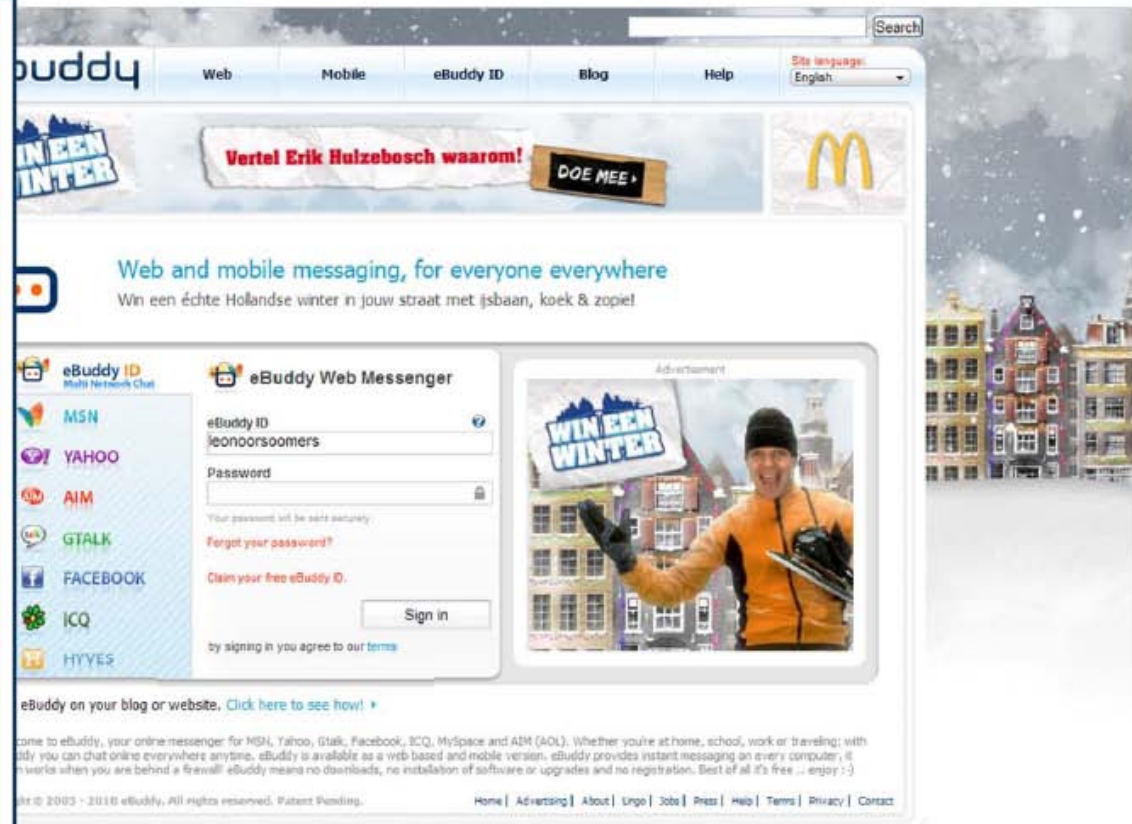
Search

buddy

Web | Mobile | eBuddy ID | Blog | Help

Site language:
English

WIN EEN WINTER

Vertel Erik Hulzebosch waarom!

DOE MEE ›

Web and mobile messaging, for everyone everywhere

Win een échte Hollandse winter in jouw straat met ijsbaan, koek & zopie!

eBuddy ID
Multi Network Chat

MSN

YAHOO

AIM

GTALK

FACEBOOK

ICQ

HYVES

eBuddy Web Messenger

eBuddy ID

leonoorsoomers

Password

Your password will be sent securely

Forgot your password?

Claim your free eBuddy ID.

Sign in

by signing in you agree to our terms

Advertisement

WIN EEN WINTER

eBuddy on your blog or website. Click here to see how! ›

come to eBuddy, your online messenger for MSN, Yahoo, Gtalk, Facebook, ICQ, MySpace and AIM (AOL). Whether you're at home, school, work or traveling; with ddy you can chat online everywhere anytime. eBuddy is available as a web based and mobile version. eBuddy provides instant messaging on every computer, it n works when you are behind a firewall! eBuddy means no downloads, no installation of software or upgrades and no registration. Best of all it's free ... enjoy :-)

ght © 2003 - 2010 eBuddy. All rights reserved. Patent Pending.

Home | Advertising | About | Lingo | Jobs | Press | Help | Terms | Privacy | Contact